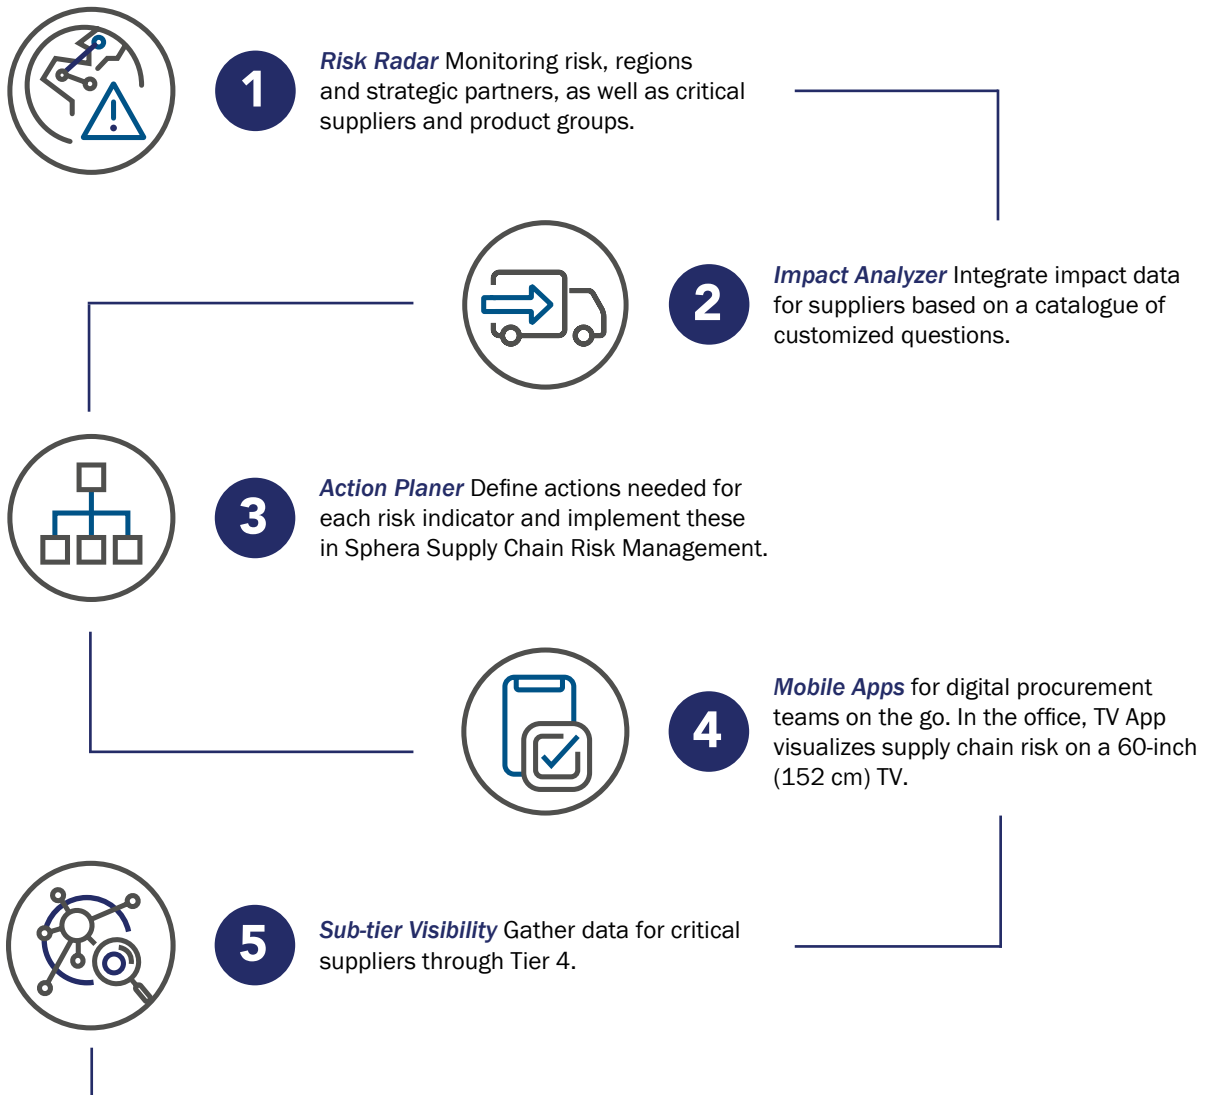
1

Risk Radar Monitoring risk, regions and strategic partners, as well as critical suppliers and product groups.

2

Impact Analyzer Integrate impact data for suppliers based on a catalogue of customized questions.

3

Action Planer Define actions needed for each risk indicator and implement these in Sphera Supply Chain Risk Management.

4

Mobile Apps for digital procurement teams on the go. In the office, TV App visualizes supply chain risk on a 60-inch (152 cm) TV.

5

Sub-tier Visibility Gather data for critical suppliers through Tier 4.